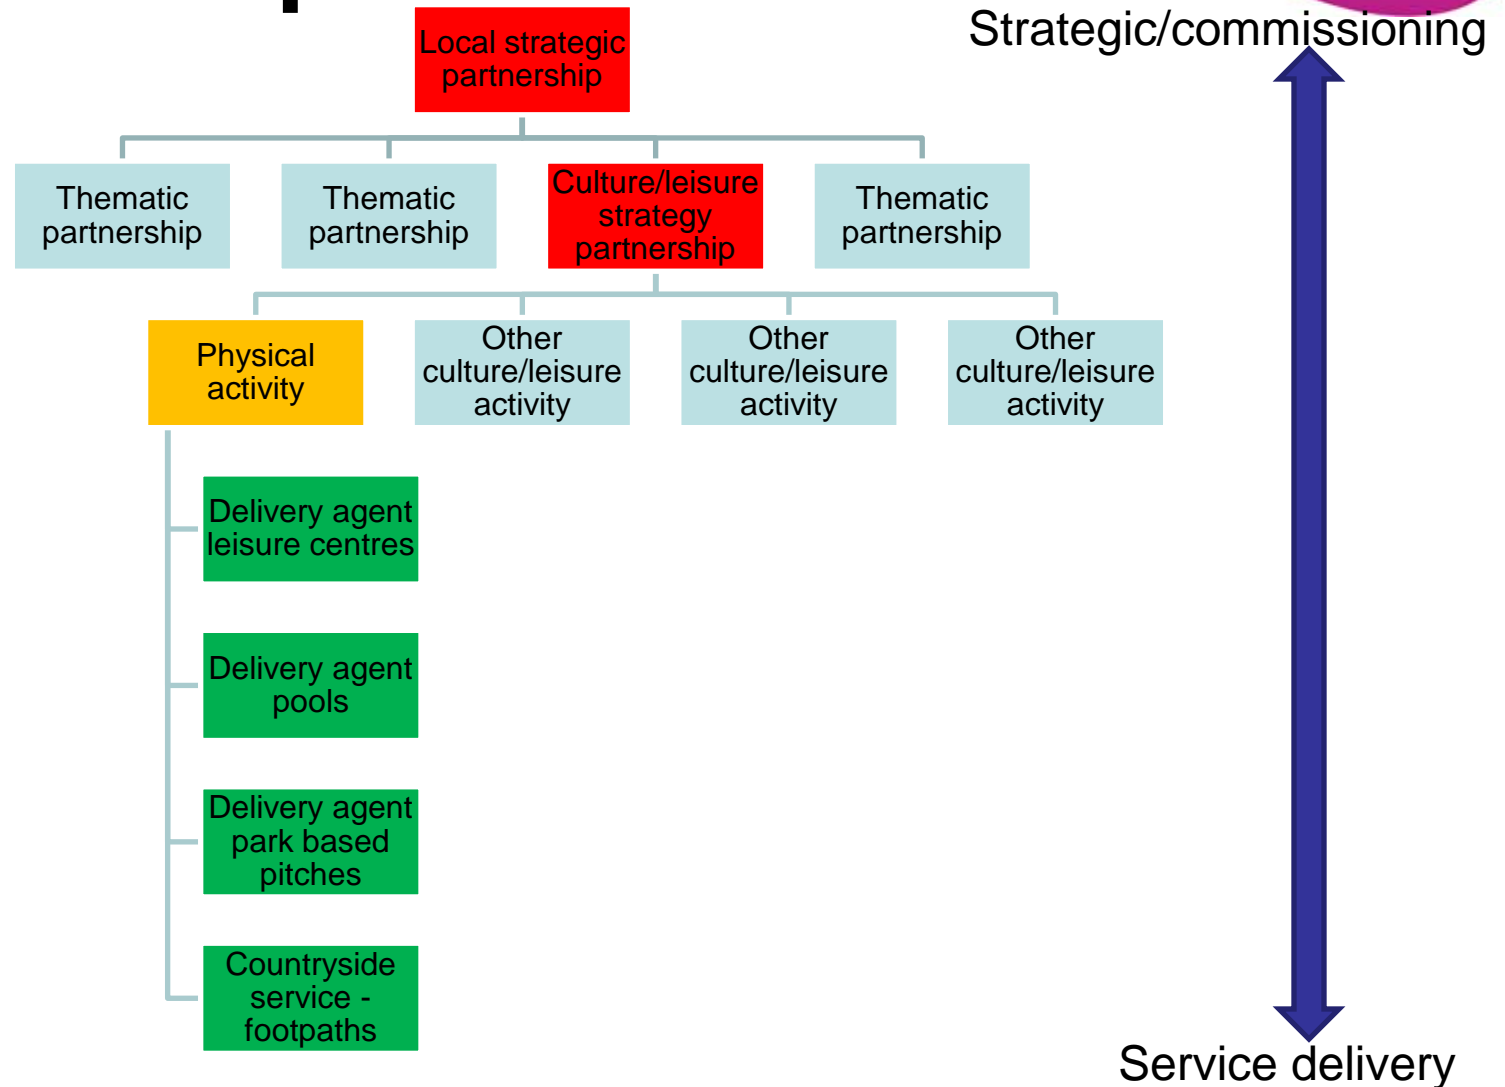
Local strategic partnership

Thematic partnership

Thematic partnership

Culture/leisure strategy partnership

Thematic partnership

Physical activity

Other culture/leisure activity

Other culture/leisure activity

Other culture/leisure activity

Delivery agent leisure centres

Delivery agent pools

Delivery agent park based pitches

Countryside service - footpaths

Strategic/commissioning

Service delivery